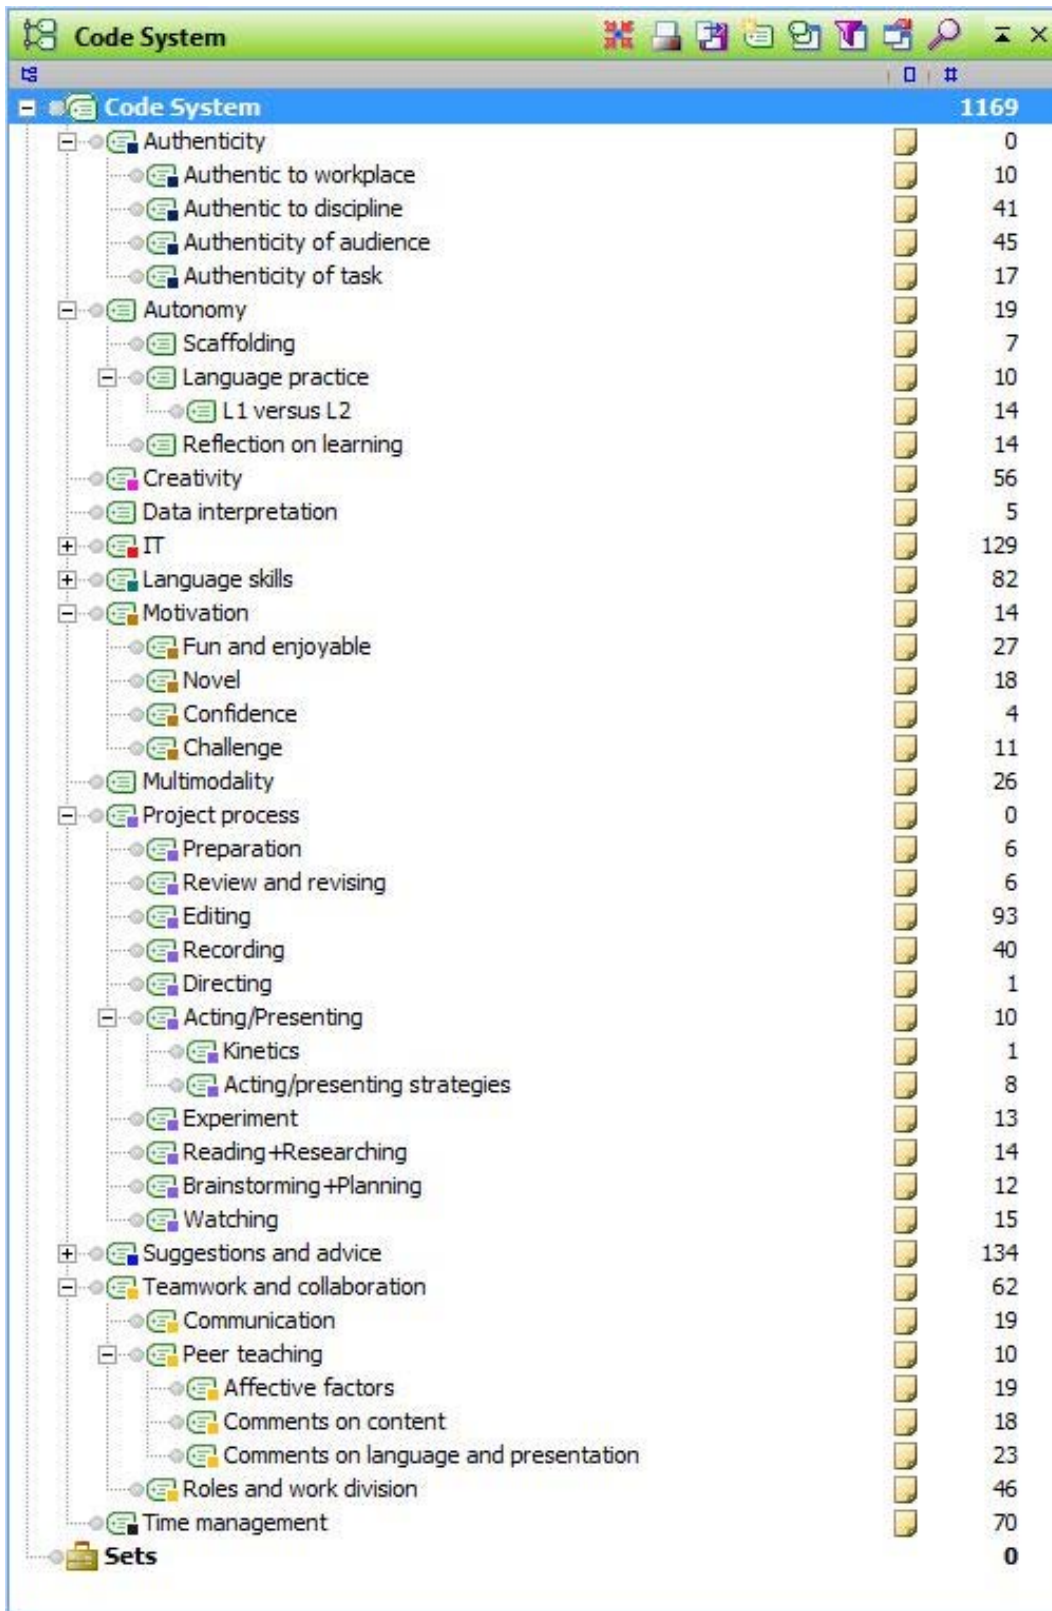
Code System

#

Code System 1169
Authenticity 0
Authentic to workplace 10
Authentic to discipline 41
Authenticity of audience 45
Authenticity of task 17
Autonomy 19
Scaffolding 7
Language practice 10
L1 versus L2 14
Reflection on learning 14
Creativity 56
Data interpretation 5
IT 129
Language skills 82
Motivation 14
Fun and enjoyable 27
Novel 18
Confidence 4
Challenge 11
Multimodality 26
Project process 0
Preparation 6
Review and revising 6
Editing 93
Recording 40
Directing 1
Acting/Presenting 10
Kinetics 1
Acting/presenting strategies 8
Experiment 13
Reading+Researching 14
Brainstorming+Planning 12
Watching 15
Suggestions and advice 134
Teamwork and collaboration 62
Communication 19
Peer teaching 10
Affective factors 19
Comments on content 18
Comments on language and presentation 23
Roles and work division 46
Time management 70
Sets 0